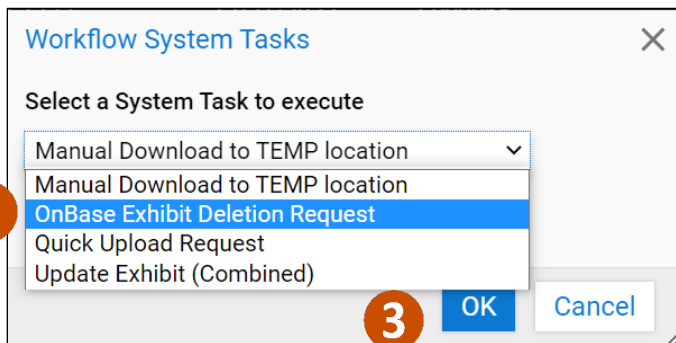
Workflow System Tasks

Select a System Task to execute

Manual Download to TEMP location

Manual Download to TEMP location
OnBase Exhibit Deletion Request
Quick Upload Request
Update Exhibit (Combined)

3

OK

Cancel